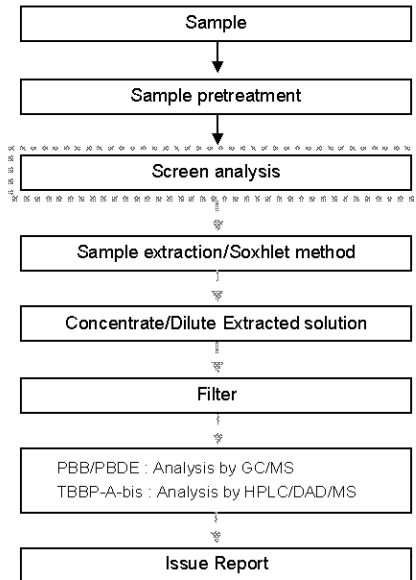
Sample

Sample pretreatment

Screen analysis

Sample extraction/Soxhlet method

Concentrate/Dilute Extracted solution

Filter

PBB/PBDE : Analysis by GC/MS
TBBP-A-bis : Analysis by HPLC/DAD/MS

Issue Report